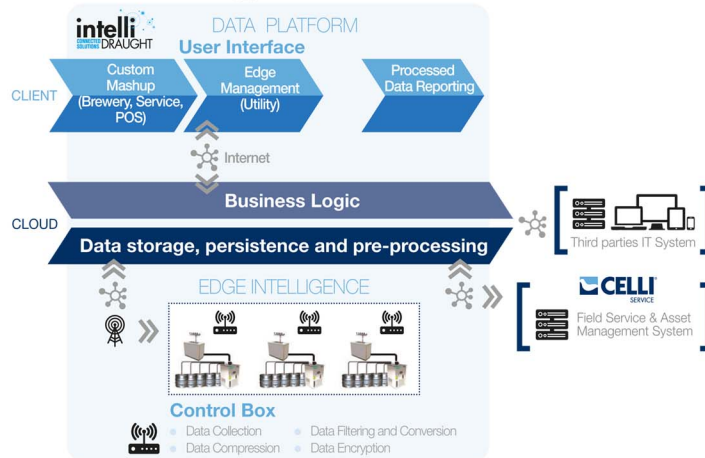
intelli CONNECTED SOLUTIONS DRAUGHT

DATA PLATFORM

User Interface

CLIENT

Custom Mashup (Brewery, Service, POS)

Edge Management (Utility)

Processed Data Reporting

Internet

Business Logic

CLOUD

Data storage, persistence and pre-processing

Third parties IT System

CELLI SERVICE

Field Service & Asset Management System

EDGE INTELLIGENCE

Control Box

Data Collection

Data Compression

Data Filtering and Conversion

Data Encryption